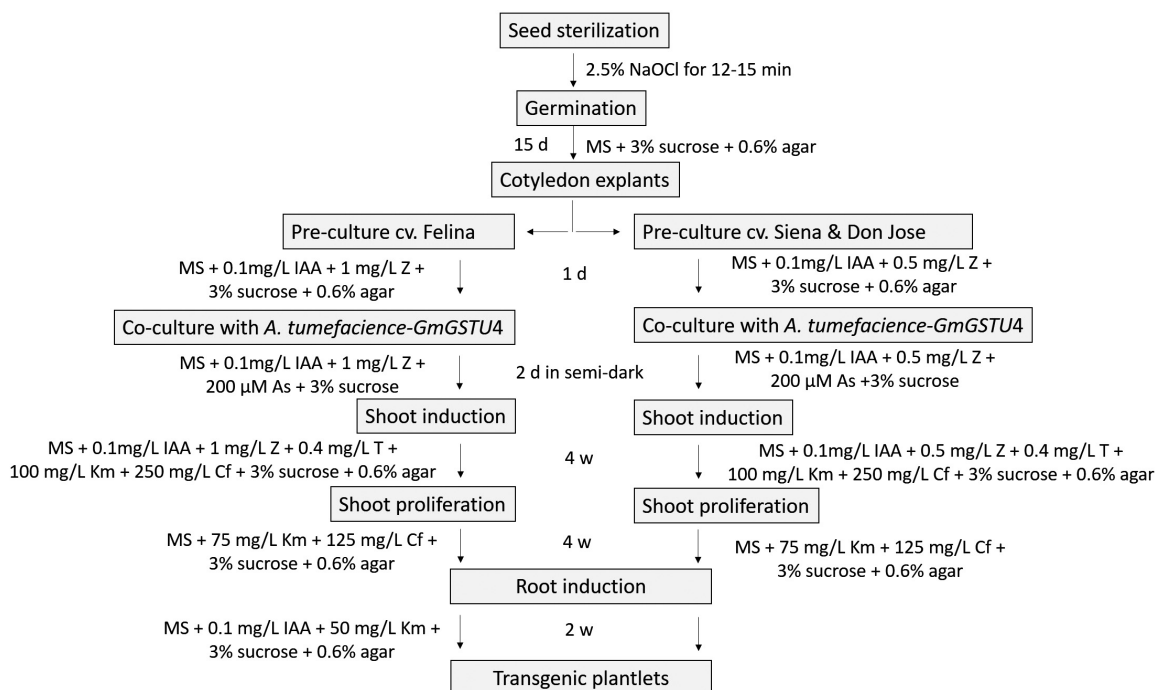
Seed sterilization

2.5% NaOCl for 12-15 min

Germination

15 d

MS + 3% sucrose + 0.6% agar

Cotyledon explants

Pre-culture cv. Felina

Pre-culture cv. Siena & Don Jose

MS + 0.1mg/L IAA + 1 mg/L Z + 3% sucrose + 0.6% agar

1 d

MS + 0.1mg/L IAA + 0.5 mg/L Z + 3% sucrose + 0.6% agar

Co-culture with *A. tumefacience-GmGSTU*4

Co-culture with *A. tumefacience-GmGSTU*4

MS + 0.1mg/L IAA + 1 mg/L Z + 200 μM As + 3% sucrose

2 d in semi-dark

MS + 0.1mg/L IAA + 0.5 mg/L Z + 200 μM As +3% sucrose

Shoot induction

Shoot induction

MS + 0.1mg/L IAA + 1 mg/L Z + 0.4 mg/L T + 100 mg/L Km + 250 mg/L Cf + 3% sucrose + 0.6% agar

4 w

MS + 0.1mg/L IAA + 0.5 mg/L Z + 0.4 mg/L T + 100 mg/L Km + 250 mg/L Cf + 3% sucrose + 0.6% agar

Shoot proliferation

Shoot proliferation

MS + 75 mg/L Km + 125 mg/L Cf + 3% sucrose + 0.6% agar

4 w

MS + 75 mg/L Km + 125 mg/L Cf + 3% sucrose + 0.6% agar

Root induction

MS + 0.1 mg/L IAA + 50 mg/L Km + 3% sucrose + 0.6% agar

2 w

Transgenic plantlets